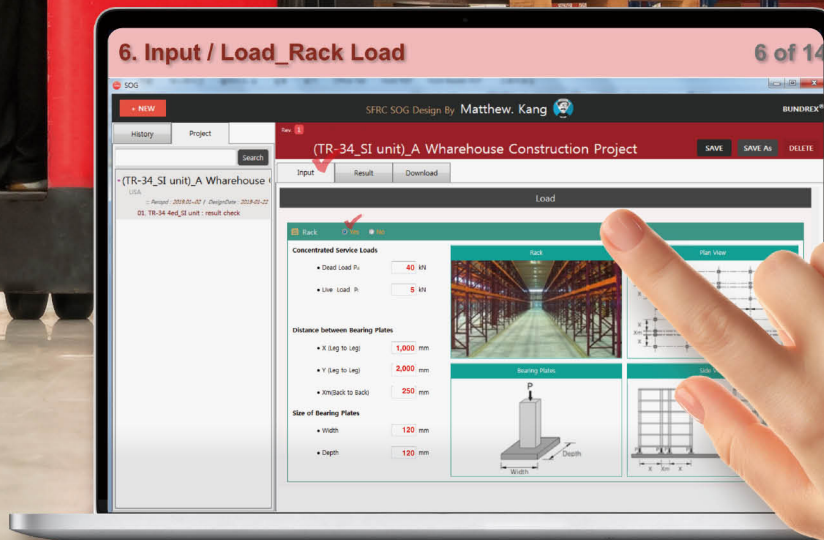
6. Input / Load_Rack Load

6 of 14

SOG

+ NEW

SFRC SOG Design By Matthew. Kang

BUNDREX®

History

Project

Search

~(TR-34_SI unit)_A Wharehouse (

USA

:: Period : 2019-01-02 / DesignDate : 2019-01-22

01. TR-34 4ed_SI unit : result check

Rev 1

(TR-34_SI unit)_A Wharehouse Construction Project

SAVE

SAVE As

DELETE

Input

Result

Download

Load

Rack

Yes

No

Concentrated Service Loads

• Dead Load Pd 40 kN

• Live Load Pl 5 kN

Distance between Bearing Plates

• X (Leg to Leg) 1,000 mm

• Y (Leg to Leg) 2,000 mm

• Xm(Back to Back) 250 mm

Size of Bearing Plates

• Width 120 mm

• Depth 120 mm

Rack

Plan View

Bearing Plates

P

Depth

Width

Side

X

Xm

X

X Xm X